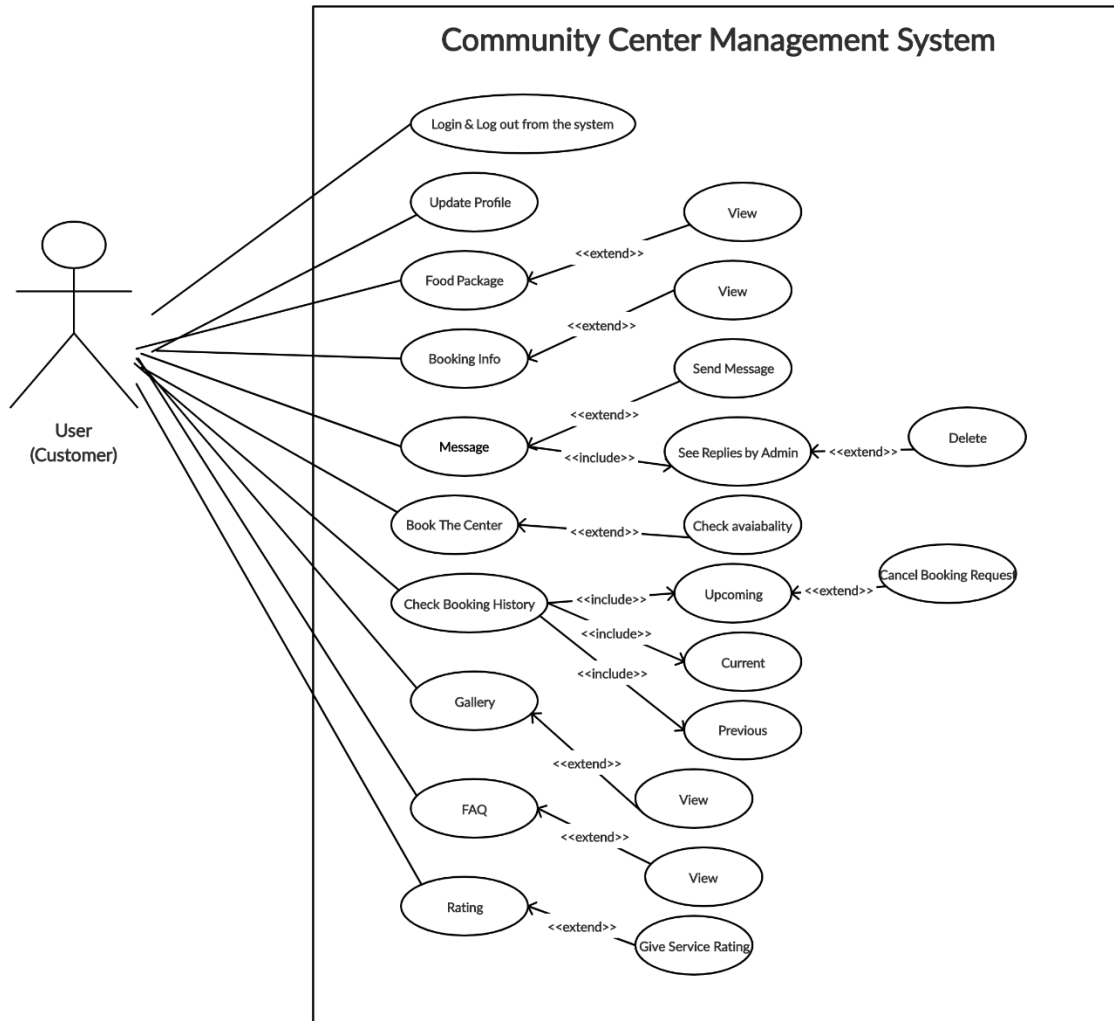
Community Center Management System

User
(Customer)

Login & Log out from the system

Update Profile

Food Package

<<extend>>

View

Booking Info

<<extend>>

View

Message

<<extend>>

Send Message

<<include>>

See Replies by Admin

<<extend>>

Delete

Book The Center

<<extend>>

Check avaiabality

Check Booking History

<<include>>

Upcoming

<<extend>>

Cancel Booking Request

<<include>>

Current

<<include>>

Previous

Gallery

<<extend>>

View

FAQ

<<extend>>

View

Rating

<<extend>>

Give Service Rating